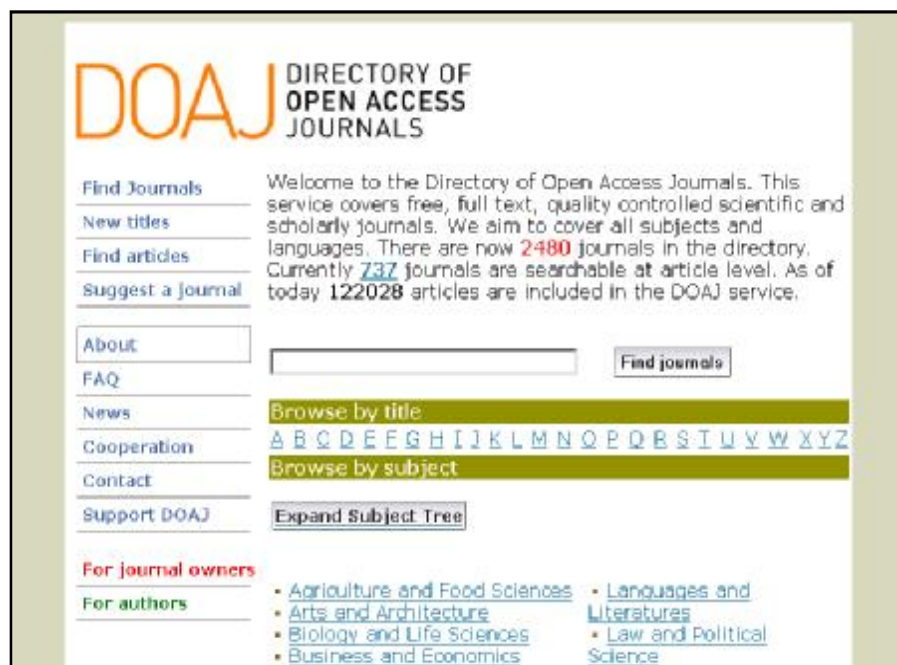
DOAJ DIRECTORY OF OPEN ACCESS JOURNALS

Find Journals
New titles
Find articles
Suggest a journal

About
FAQ
News
Cooperation
Contact
Support DOAJ

For journal owners
For authors

Welcome to the Directory of Open Access Journals. This service covers free, full text, quality controlled scientific and scholarly journals. We aim to cover all subjects and languages. There are now 2480 journals in the directory. Currently 737 journals are searchable at article level. As of today 122028 articles are included in the DOAJ service.

Find journals

Browse by title
A B C D E F G H I J K L M N O P Q R S T U V W X Y Z
Browse by subject

Expand Subject Tree

- Agriculture and Food Sciences
- Arts and Architecture
- Biology and Life Sciences
- Business and Economics
- Languages and Literatures
- Law and Political Science